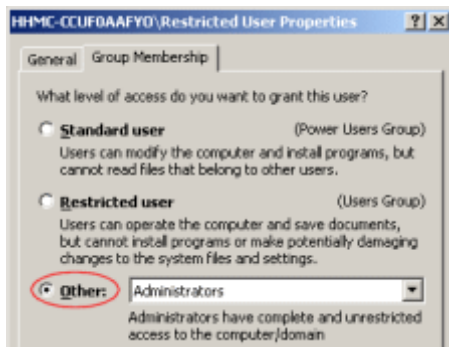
HHMC-CCUF0AAFYO\Restricted User Properties ? X

General Group Membership

What level of access do you want to grant this user?

Standard user (Power Users Group)
Users can modify the computer and install programs, but cannot read files that belong to other users.

Restricted user (Users Group)
Users can operate the computer and save documents, but cannot install programs or make potentially damaging changes to the system files and settings.

Other: Administrators
Administrators have complete and unrestricted access to the computer/domain